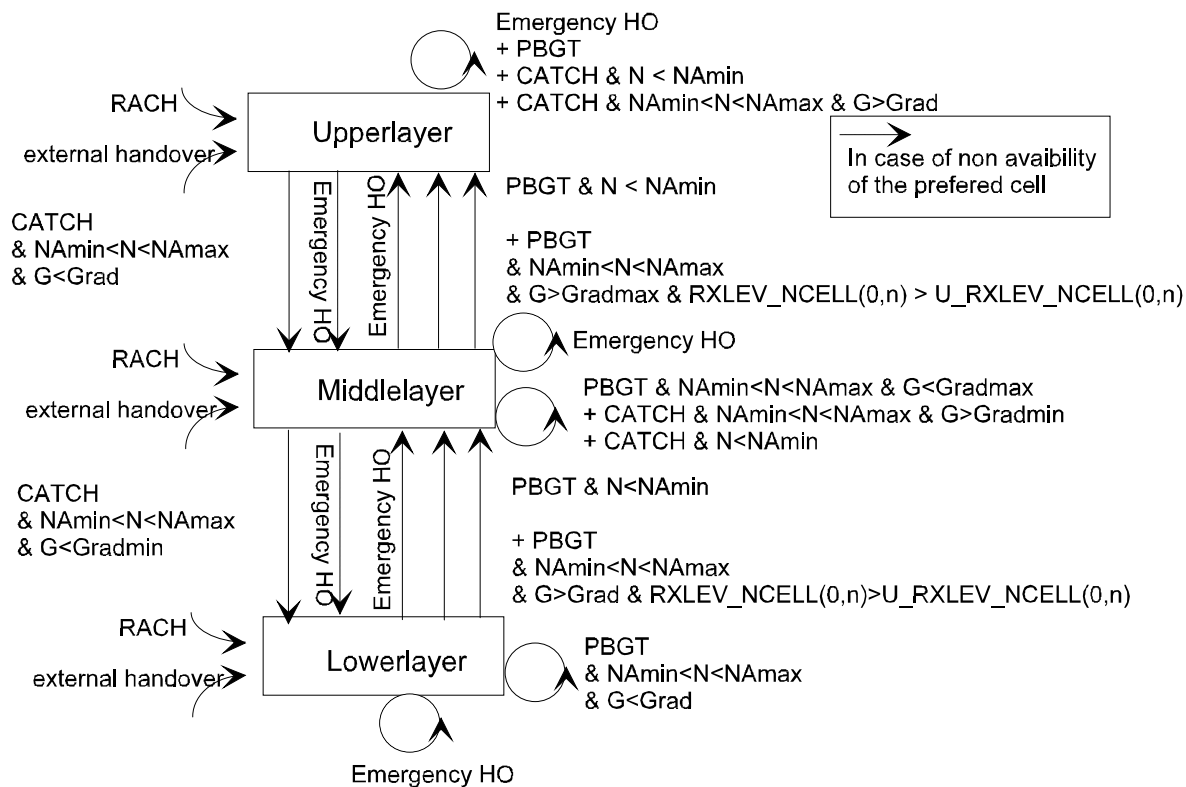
Emergency HO
+ PBGT
+ CATCH & N < NAmin
+ CATCH & NAmin<N<NAmax & G>Grad

RACH

external handover

Upperlayer

In case of non avaibility of the prefered cell

CATCH
& NAmin<N<NAmax
& G<Grad

Emergency HO

Emergency HO

PBGT & N < NAmin

+ PBGT
& NAmin<N<NAmax
& G>Gradmax & RXLEV_NCELL(0,n) > U_RXLEV_NCELL(0,n)

Emergency HO

RACH

external handover

Middlelayer

PBGT & NAmin<N<NAmax & G<Gradmax
+ CATCH & NAmin<N<NAmax & G>Gradmin
+ CATCH & N<NAmin

CATCH
& NAmin<N<NAmax
& G<Gradmin

Emergency HO

Emergency HO

PBGT & N<NAmin

+ PBGT
& NAmin<N<NAmax
& G>Grad & RXLEV_NCELL(0,n)>U_RXLEV_NCELL(0,n)

RACH

external handover

Lowerlayer

PBGT
& NAmin<N<NAmax
& G<Grad

Emergency HO